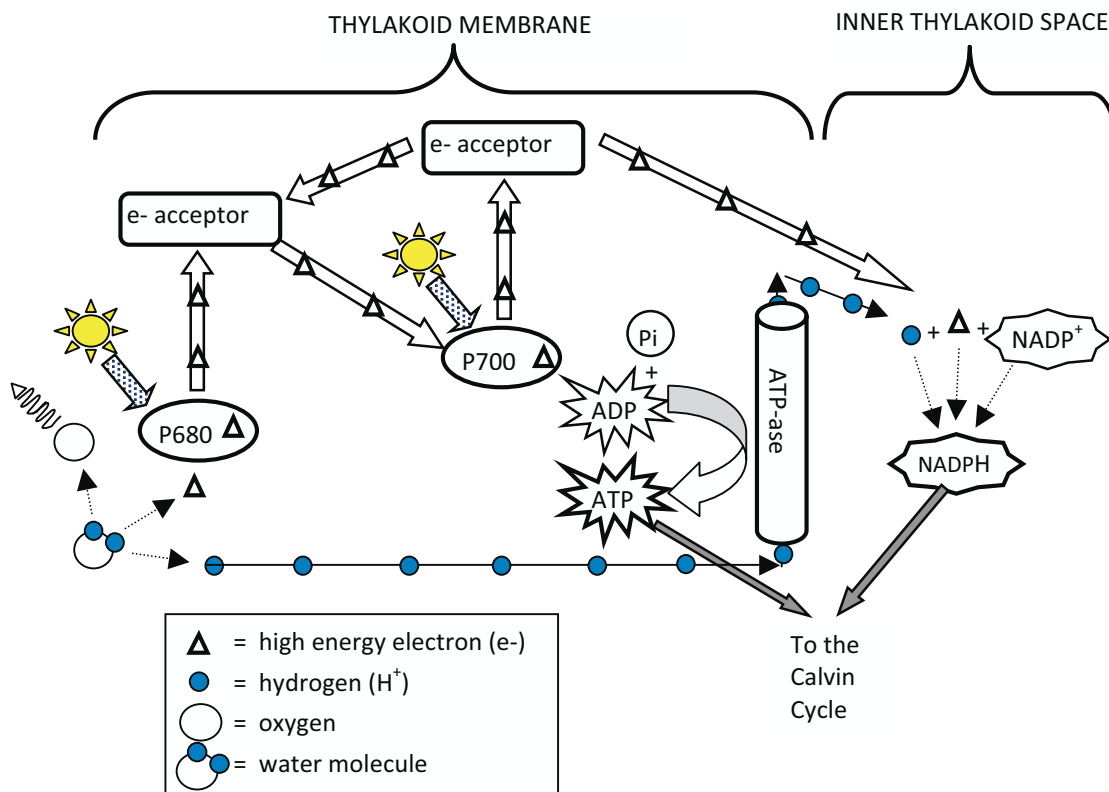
THYLAKOID MEMBRANE

INNER THYLAKOID SPACE

e- acceptor

e- acceptor

P680

P700

Pi

+

ADP

ATP

ATP-ase

+ +

NADP$^+$

NADPH

To the Calvin Cycle

= high energy electron (e-)

= hydrogen (H$^+$)

= oxygen

= water molecule